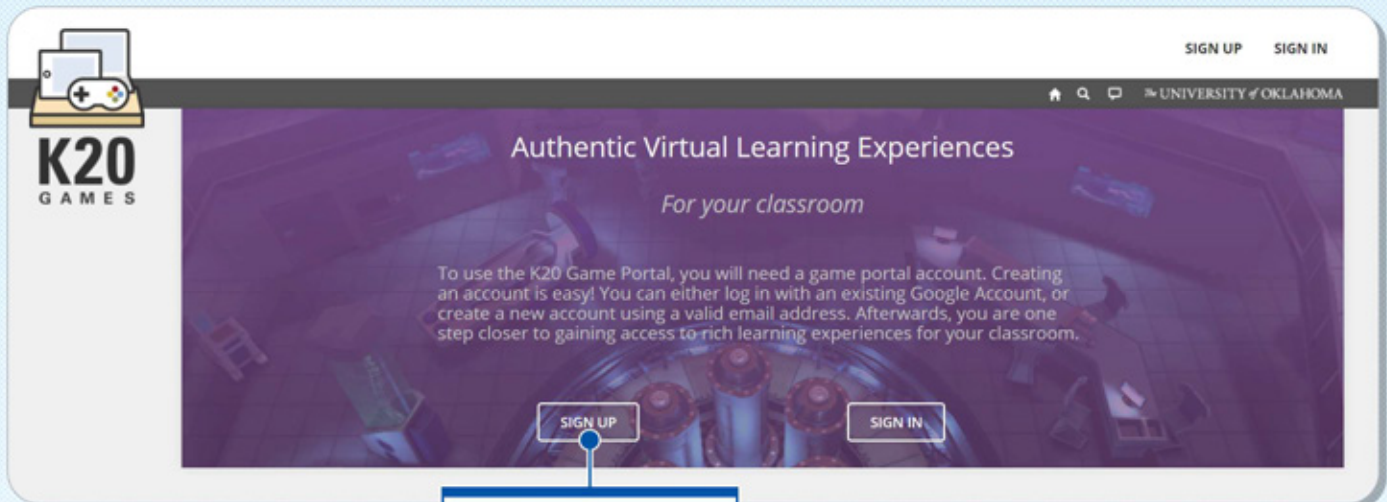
K20
GAMES

SIGN UP SIGN IN

The UNIVERSITY of OKLAHOMA

Authentic Virtual Learning Experiences

For your classroom

To use the K20 Game Portal, you will need a game portal account. Creating an account is easy! You can either log in with an existing Google Account, or create a new account using a valid email address. Afterwards, you are one step closer to gaining access to rich learning experiences for your classroom.

SIGN UP

SIGN IN